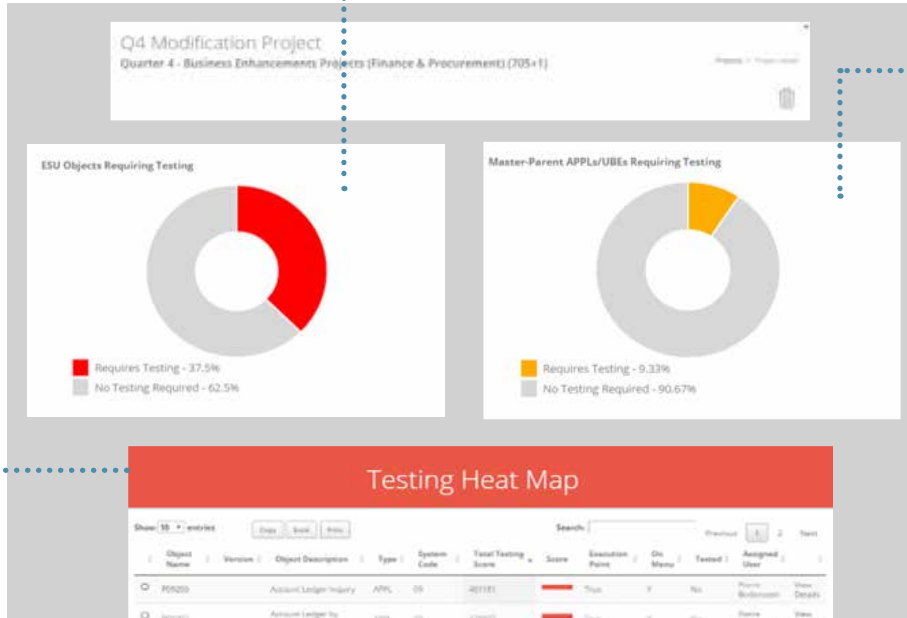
Q4 Modification Project
Quarter 4 - Business Enhancements Projects (Finance & Procurement) (705+1)

Projects > Project detail

ESU Objects Requiring Testing

Requires Testing - 37.5%
No Testing Required - 62.5%

Master-Parent APPLs/UBEs Requiring Testing

Requires Testing - 9.33%
No Testing Required - 90.67%

Testing Heat Map

Show 10 entries Copy Excel Print Search: Previous 1 2 Next

| | Object Name | Version | Object Description | Type | System Code | Total Testing Score | Score | Execution Point | On Menu | Tested | Assigned User | |
|---|---|---|---|---|---|---|---|---|---|---|---|---|
| | P09200 | | Account Ledger Inquiry | APPL | 09 | 401181 | | True | Y | No | Norrie Bodenson | View Details |
| | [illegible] | | Account Ledger by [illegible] | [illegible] | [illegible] | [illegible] | | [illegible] | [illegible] | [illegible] | Norrie | View |